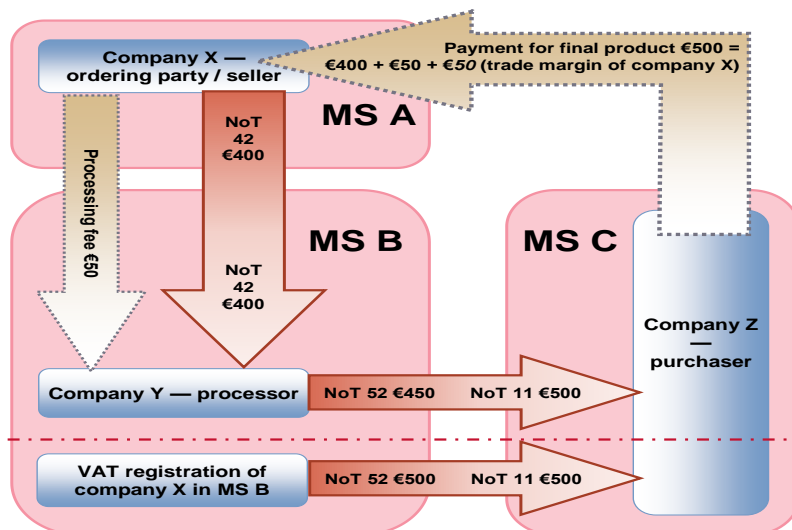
Company X — ordering party / seller

Payment for final product €500 = €400 + €50 + €50 (trade margin of company X)

MS A

NoT 42 €400

Processing fee €50

MS B

MS C

NoT 42 €400

Company Z — purchaser

Company Y — processor

NoT 52 €450

NoT 11 €500

VAT registration of company X in MS B

NoT 52 €500

NoT 11 €500